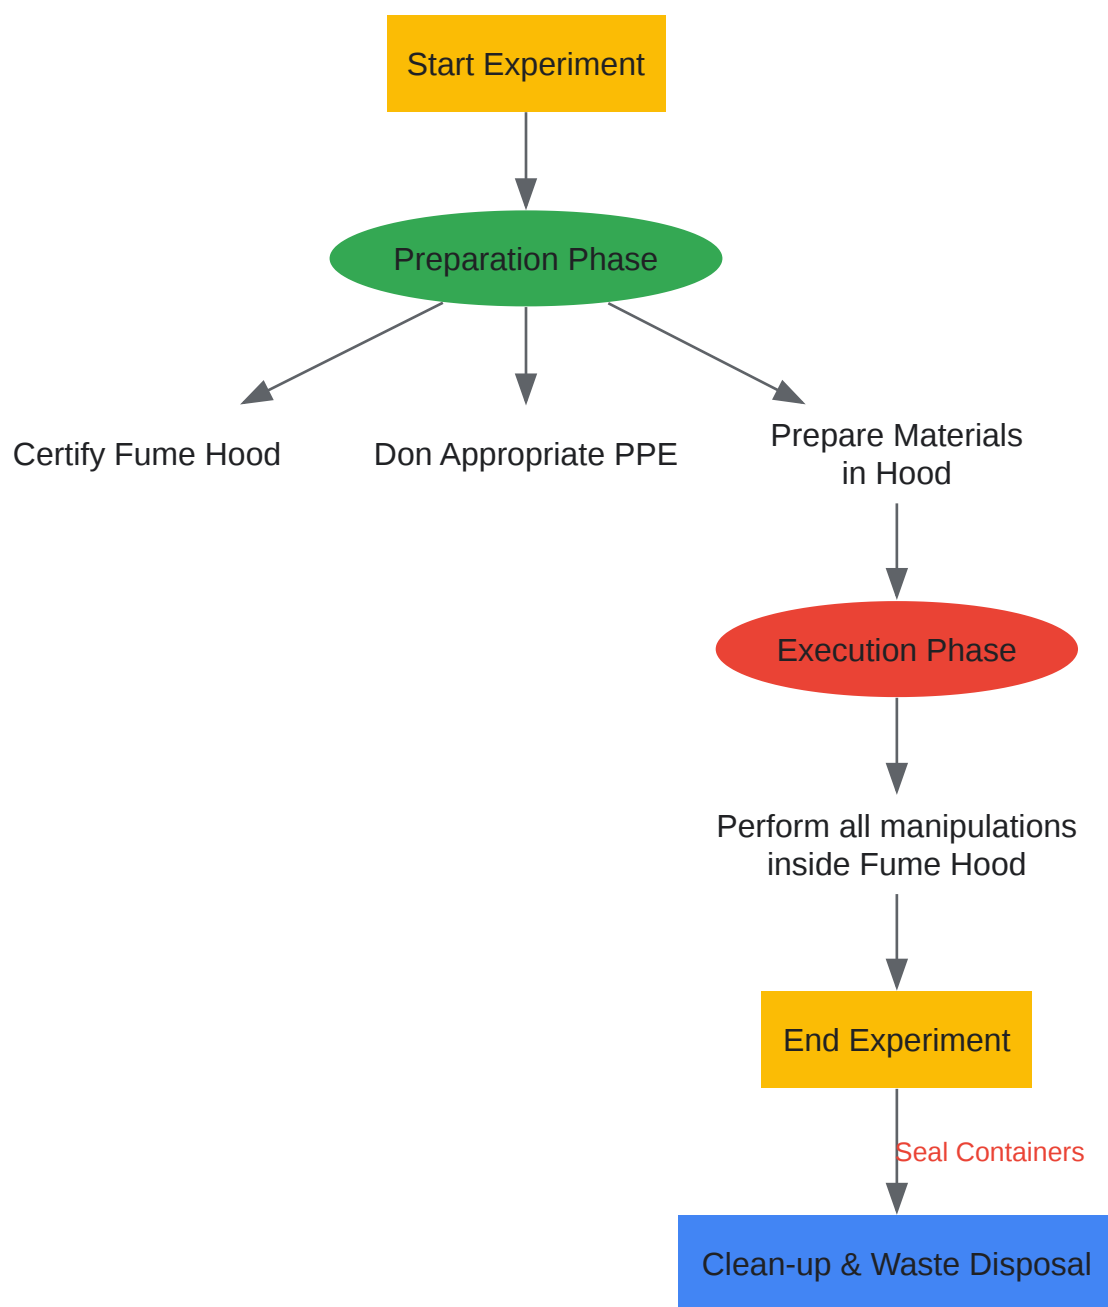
Start Experiment

Preparation Phase

Certify Fume Hood

Don Appropriate PPE

Prepare Materials in Hood

Execution Phase

Perform all manipulations inside Fume Hood

End Experiment

Seal Containers

Clean-up & Waste Disposal